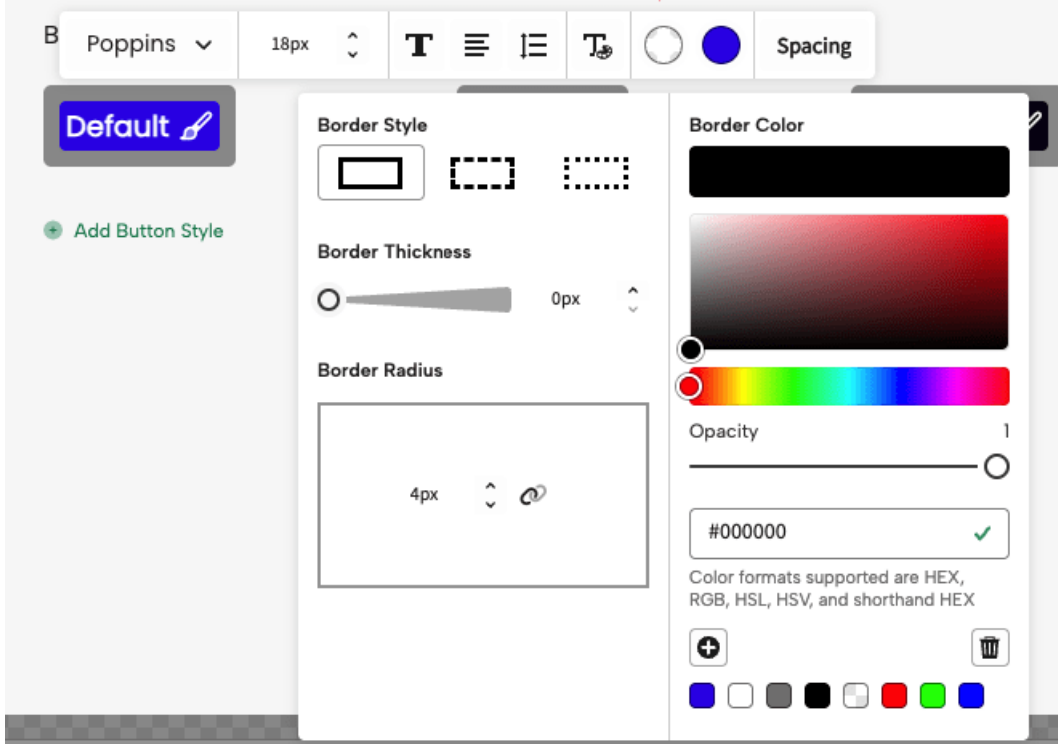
B

Poppins

18px

Spacing

Default

Add Button Style

Border Style

Border Thickness

0px

Border Radius

4px

Border Color

Opacity

1

#000000

Color formats supported are HEX, RGB, HSL, HSV, and shorthand HEX